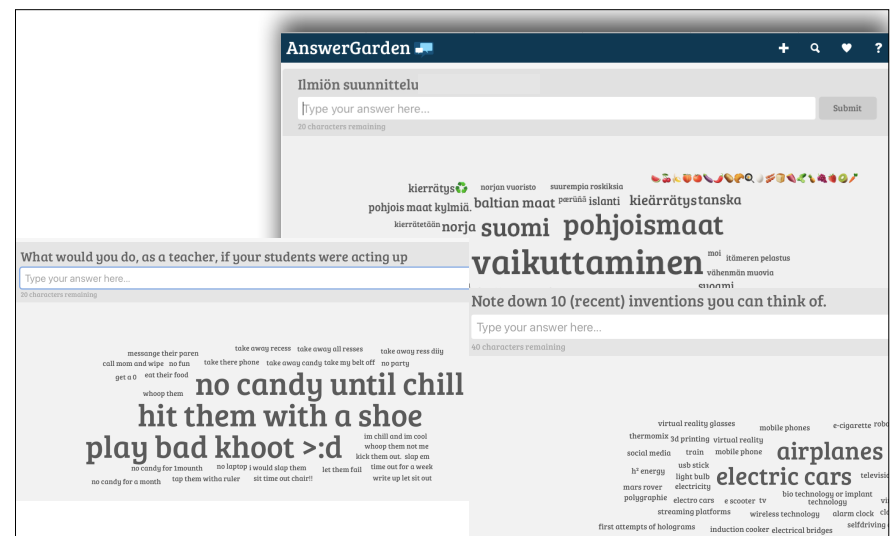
AnswerGarden

Ilmiön suunnittelu

Type your answer here...

Submit

20 characters remaining

kierrätys♻️ norjan vuoristo suurempia roskiksia pæruna islanti pohjois maat kylmiä. baltian maat kieärrätystanska kierrätetään norja suomi pohjoismaat vaikuttaminen moi itämeren pelastus vähenmän muovia suomi

What would you do, as a teacher, if your students were acting up

Type your answer here...

20 characters remaining

message their paren take away recess take away all resses take away ress dily call mom and wipe no fun take there phone take away candy take my belt off no party get a 0 eat their food whoop them no candy until chill hit them with a shoe play bad khoot >:d im chill and im cool whoop them not me kick them out. slap em no candy for 1mounth no laptop i would slap them let them fail time out for a week no candy for a month top them witha ruler sit time out chair!! write up let sit out

Note down 10 (recent) inventions you can think of.

Type your answer here...

40 characters remaining

virtual reality glasses mobile phones e-cigarette robo thermomix 3d printing virtual reality airplanes social media train mobile phone h² energy usb stick electric cars televisi light bulb mars rover electricity polygraphie electro cars e scooter tv bio technology or implant technology streaming platforms wireless technology alarm clock first attempts of holograms induction cooker electrical bridges selfdriving